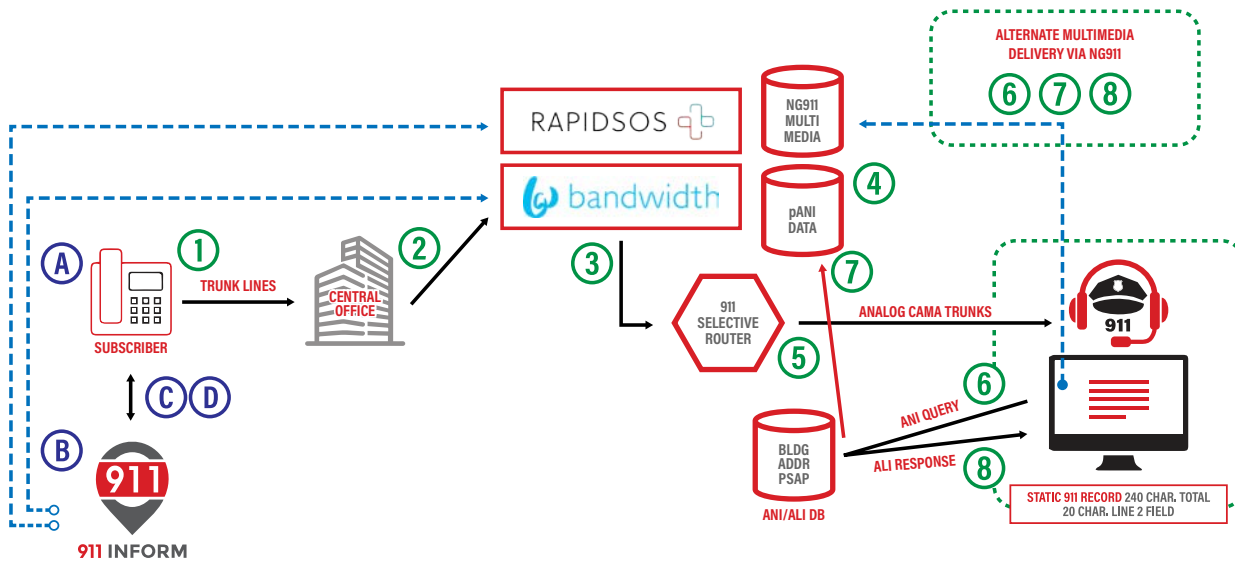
ALTERNATE MULTIMEDIA DELIVERY VIA NG911

6 7 8

RAPIDSOS

NG911 MULTI MEDIA

bandwidth

4

pANI DATA

A

1

TRUNK LINES

2

CENTRAL OFFICE

3

7

SUBSCRIBER

911 SELECTIVE ROUTER

ANALOG CAMA TRUNKS

911

5

C D

6

ANI QUERY

B

BLDG ADDR PSAP

ALI RESPONSE

8

911

ANI/ALI DB

STATIC 911 RECORD 240 CHAR. TOTAL 20 CHAR. LINE 2 FIELD

911 INFORM